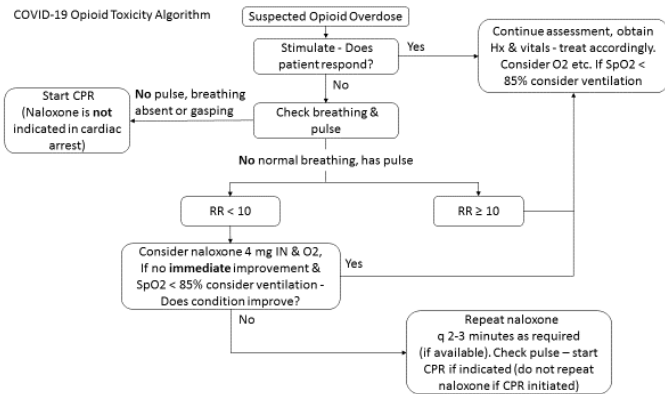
COVID-19 Opioid Toxicity Algorithm

Suspected Opioid Overdose

Stimulate - Does patient respond?

Yes

Continue assessment, obtain Hx & vitals - treat accordingly. Consider O2 etc. If SpO2 < 85% consider ventilation

No

Start CPR (Naloxone is not indicated in cardiac arrest)

No pulse, breathing absent or gasping

Check breathing & pulse

No normal breathing, has pulse

RR < 10

RR ≥ 10

Consider naloxone 4 mg IN & O2, If no immediate improvement & SpO2 < 85% consider ventilation - Does condition improve?

Yes

No

Repeat naloxone q 2-3 minutes as required (if available). Check pulse – start CPR if indicated (do not repeat naloxone if CPR initiated)